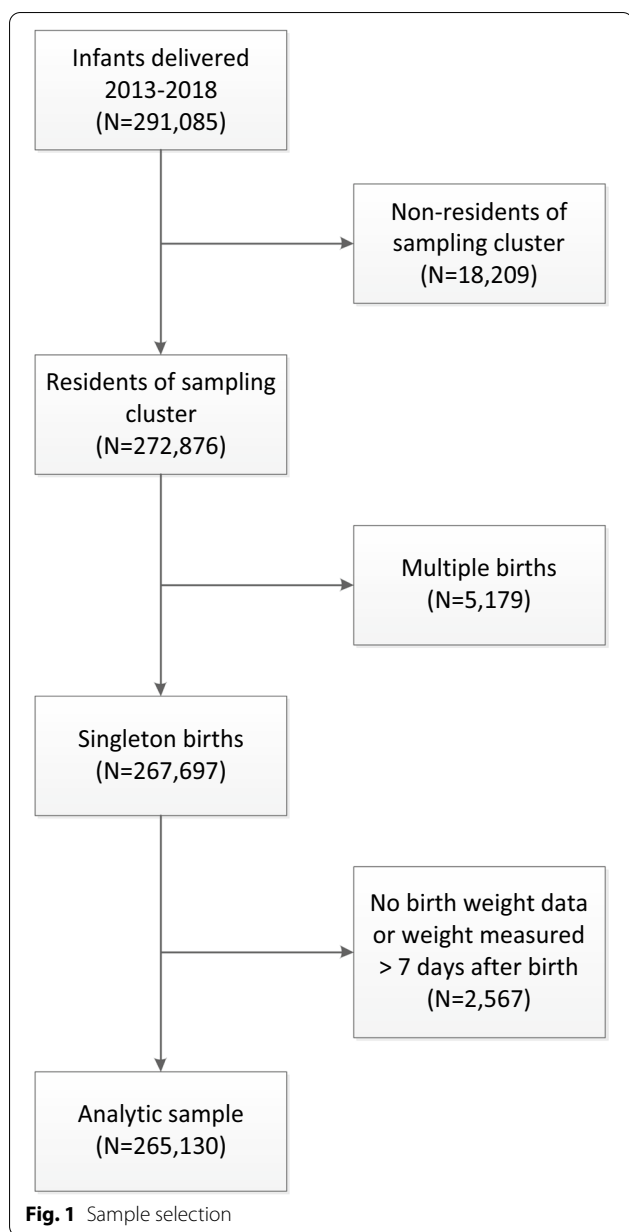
Infants delivered 2013-2018 (N=291,085)

Non-residents of sampling cluster (N=18,209)

Residents of sampling cluster (N=272,876)

Multiple births (N=5,179)

Singleton births (N=267,697)

No birth weight data or weight measured > 7 days after birth (N=2,567)

Analytic sample (N=265,130)

**Fig. 1** Sample selection